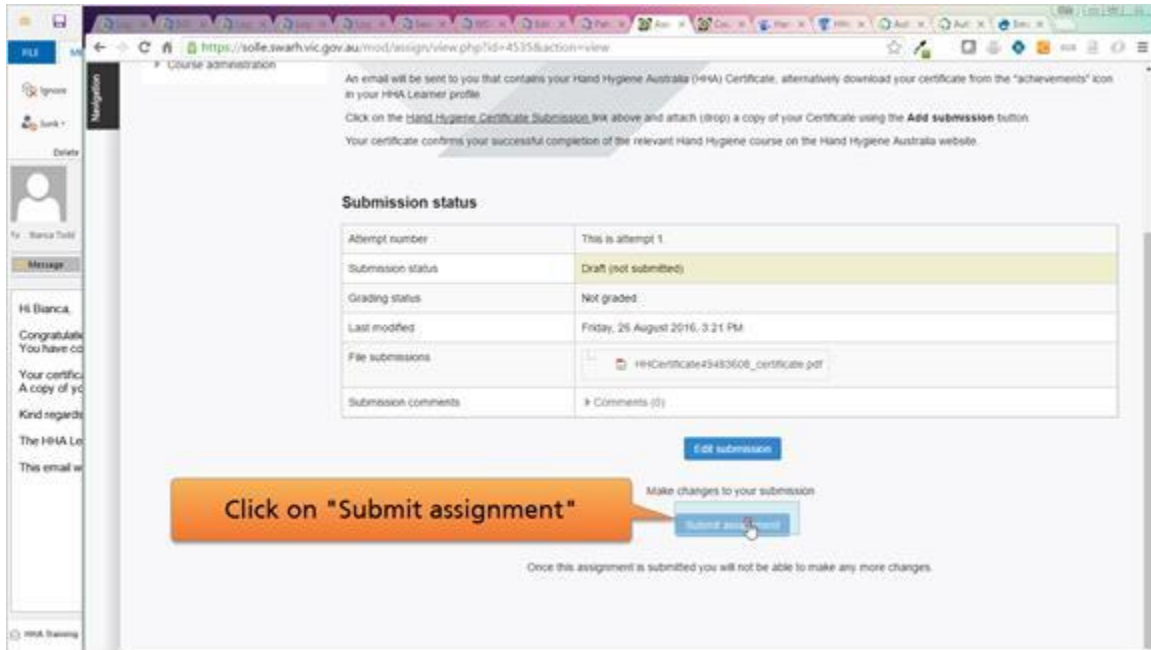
FILE
Ignore
Junk
Delete
To Bianca Todd
Message
Hi Bianca,
Congratulati
You have co
Your certific
A copy of yo
Kind regards
The HHA Le
This email w
HHA Training

https://solle.swarh.vic.gov.au/mod/assign/view.php?id=4535&action=view

Navigation
Course administration

An email will be sent to you that contains your Hand Hygiene Australia (HHA) Certificate, alternatively download your certificate from the "achievements" icon in your HHA Learner profile.

Click on the Hand Hygiene Certificate Submission link above and attach (drop) a copy of your Certificate using the **Add submission** button.

Your certificate confirms your successful completion of the relevant Hand Hygiene course on the Hand Hygiene Australia website.

Submission status

| | |
|---|---|
| Attempt number | This is attempt 1. |
| Submission status | Draft (not submitted) |
| Grading status | Not graded |
| Last modified | Friday, 26 August 2016, 3:21 PM |
| File submissions | HHCertificate49483608_certificate.pdf |
| Submission comments | Comments (0) |

Edit submission

Make changes to your submission

Click on "Submit assignment"

Submit assignment

Once this assignment is submitted you will not be able to make any more changes.